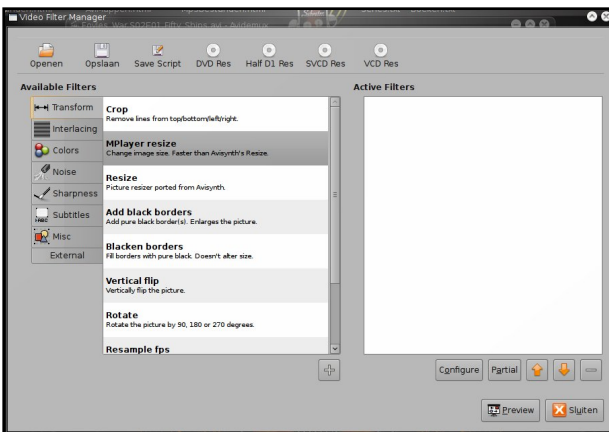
Video Filter Manager

Openen
Opslaan
Save Script
DVD Res
Half D1 Res
SVCD Res
VCD Res

Available Filters
Transform
Interlacing
Colors
Noise
Sharpness
Subtitles
Misc
External

Crop
Remove lines from top/bottom/left/right.
MPlayer resize
Change image size. Faster than Avisynth's Resize.
Resize
Picture resizer ported from Avisynth.
Add black borders
Add pure black border(s). Enlarges the picture.
Blacken borders
Fill borders with pure black. Doesn't alter size.
Vertical flip
Vertically flip the picture.
Rotate
Rotate the picture by 90, 180 or 270 degrees.
Resample fps

Active Filters

Configure
Partial
Preview
Sluiten